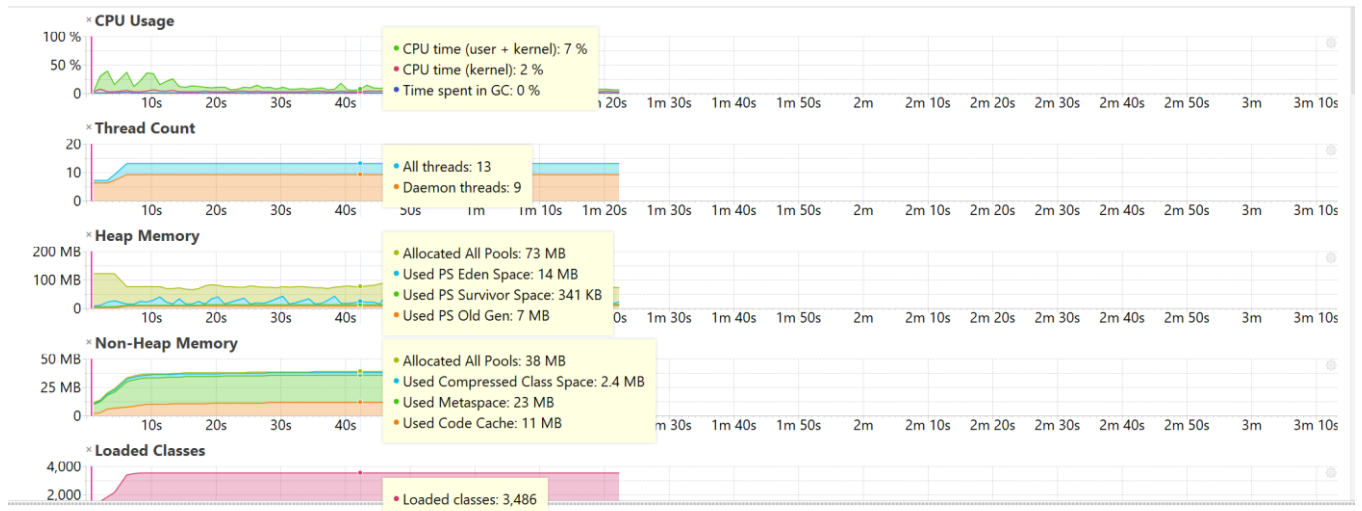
× CPU Usage
100 %
50 %
0
10s 20s 30s 40s
CPU time (user + kernel): 7 %
CPU time (kernel): 2 %
Time spent in GC: 0 %
1m 20s 1m 30s 1m 40s 1m 50s 2m 2m 10s 2m 20s 2m 30s 2m 40s 2m 50s 3m 3m 10s

× Thread Count
20
10
0
10s 20s 30s 40s
All threads: 13
Daemon threads: 9
50s 1m 1m 10s 1m 20s 1m 30s 1m 40s 1m 50s 2m 2m 10s 2m 20s 2m 30s 2m 40s 2m 50s 3m 3m 10s

× Heap Memory
200 MB
100 MB
0
10s 20s 30s 40s
Allocated All Pools: 73 MB
Used PS Eden Space: 14 MB
Used PS Survivor Space: 341 KB
Used PS Old Gen: 7 MB
0s 1m 30s 1m 40s 1m 50s 2m 2m 10s 2m 20s 2m 30s 2m 40s 2m 50s 3m 3m 10s

× Non-Heap Memory
50 MB
25 MB
0
10s 20s 30s 40s
Allocated All Pools: 38 MB
Used Compressed Class Space: 2.4 MB
Used Metaspace: 23 MB
Used Code Cache: 11 MB
m 30s 1m 40s 1m 50s 2m 2m 10s 2m 20s 2m 30s 2m 40s 2m 50s 3m 3m 10s

× Loaded Classes
4,000
2,000
Loaded classes: 3,486